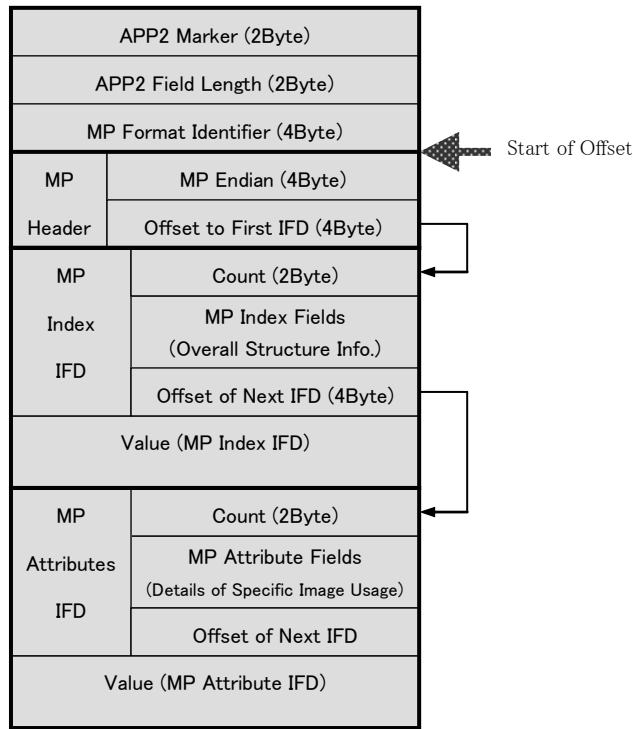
APP2 Marker (2Byte)

APP2 Field Length (2Byte)

MP Format Identifier (4Byte)

Start of Offset

MP Header

MP Endian (4Byte)

Offset to First IFD (4Byte)

MP Index IFD

Count (2Byte)

MP Index Fields (Overall Structure Info.)

Offset of Next IFD (4Byte)

Value (MP Index IFD)

MP Attributes IFD

Count (2Byte)

MP Attribute Fields (Details of Specific Image Usage)

Offset of Next IFD

Value (MP Attribute IFD)